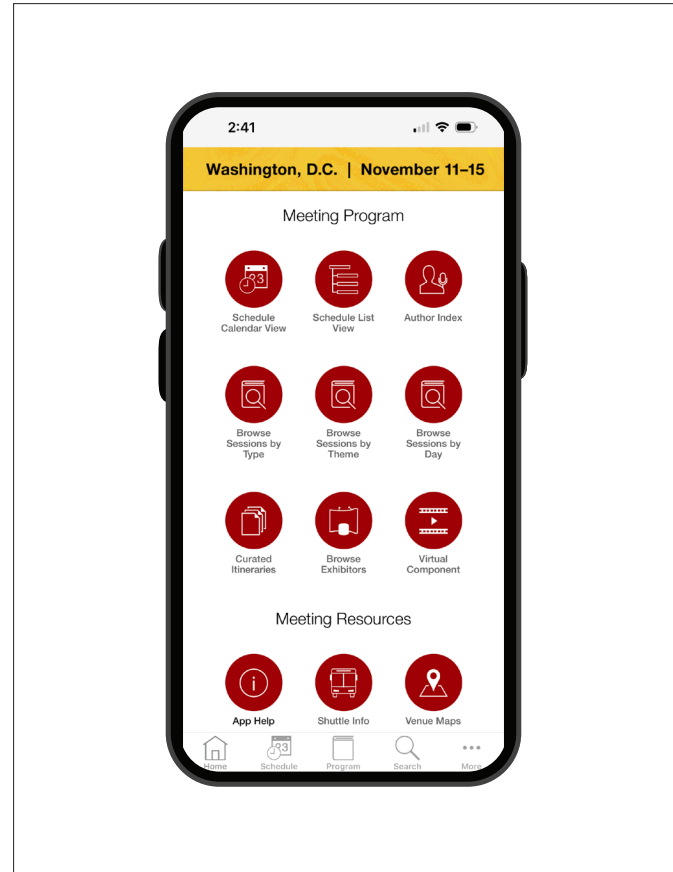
2:41

Washington, D.C. | November 11–15

Meeting Program

Schedule Calendar View

Schedule List View

Author Index

Browse Sessions by Type

Browse Sessions by Theme

Browse Sessions by Day

Curated Itineraries

Browse Exhibitors

Virtual Component

Meeting Resources

App Help

Shuttle Info

Venue Maps

Home

Schedule

Program

Search

More